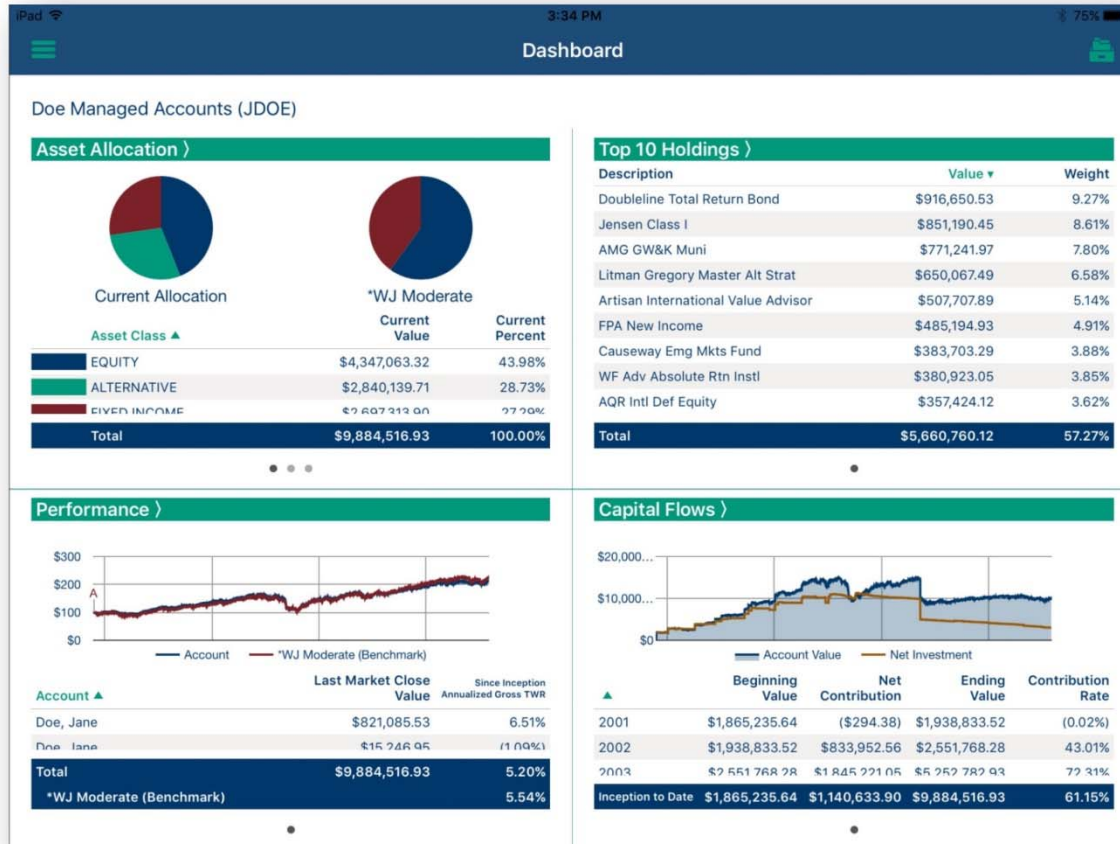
iPad 3:34 PM 75%

Dashboard

Doe Managed Accounts (JDOE)

Asset Allocation 〉

Current Allocation

*WJ Moderate

| Asset Class ▲ | Current Value | Current Percent |
|---|---|---|
| EQUITY | $4,347,063.32 | 43.98% |
| ALTERNATIVE | $2,840,139.71 | 28.73% |
| FIXED INCOME | $2,697,313.90 | 27.29% |
| Total | $9,884,516.93 | 100.00% |

Top 10 Holdings 〉

| Description | Value ▾ | Weight |
|---|---|---|
| Doubleline Total Return Bond | $916,650.53 | 9.27% |
| Jensen Class I | $851,190.45 | 8.61% |
| AMG GW&K Muni | $771,241.97 | 7.80% |
| Litman Gregory Master Alt Strat | $650,067.49 | 6.58% |
| Artisan International Value Advisor | $507,707.89 | 5.14% |
| FPA New Income | $485,194.93 | 4.91% |
| Causeway Emg Mkts Fund | $383,703.29 | 3.88% |
| WF Adv Absolute Rtn Instl | $380,923.05 | 3.85% |
| AQR Intl Def Equity | $357,424.12 | 3.62% |
| Total | $5,660,760.12 | 57.27% |

Performance 〉

$300
$200
$100
$0
A

Account *WJ Moderate (Benchmark)

| Account ▲ | Last Market Close Value | Since Inception Annualized Gross TWR |
|---|---|---|
| Doe, Jane | $821,085.53 | 6.51% |
| Doe, Jane | $15,246.95 | (1.09%) |
| Total | $9,884,516.93 | 5.20% |
| *WJ Moderate (Benchmark) | | 5.54% |

Capital Flows 〉

$20,000...
$10,000...
$0

Account Value Net Investment

| ▲ | Beginning Value | Net Contribution | Ending Value | Contribution Rate |
|---|---|---|---|---|
| 2001 | $1,865,235.64 | ($294.38) | $1,938,833.52 | (0.02%) |
| 2002 | $1,938,833.52 | $833,952.56 | $2,551,768.28 | 43.01% |
| 2003 | $2,551,768.28 | $1,845,221.05 | $5,252,782.93 | 72.31% |
| Inception to Date | $1,865,235.64 | $1,140,633.90 | $9,884,516.93 | 61.15% |